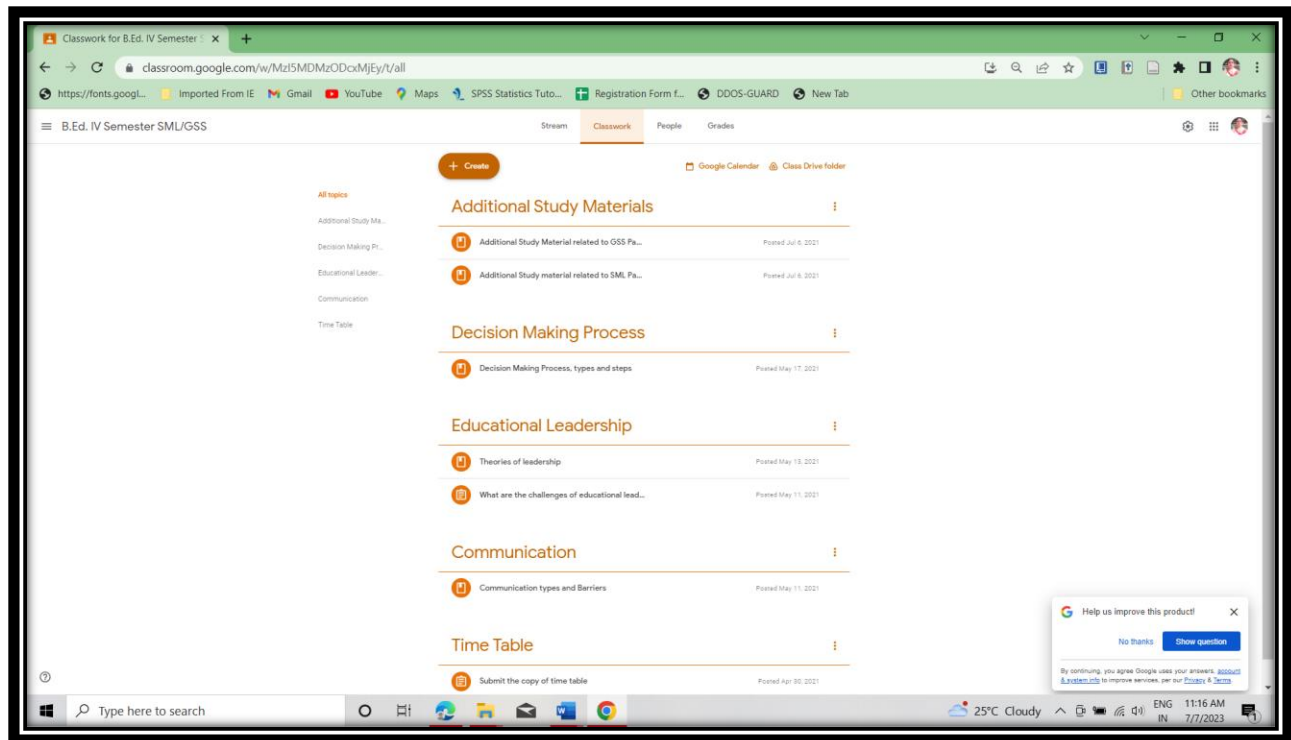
Classwork for B.Ed. IV Semester S ×

classroom.google.com/w/MzI5MDMzODcxMjEy/t/all

https://fonts.googl... Imported From IE Gmail YouTube Maps SPSS Statistics Tuto... Registration Form f... DDOS-GUARD New Tab Other bookmarks

B.Ed. IV Semester SML/GSS

Stream Classwork People Grades

+ Create

Google Calendar Class Drive folder

All topics
Additional Study Ma...
Decision Making Pr...
Educational Leader...
Communication
Time Table

Additional Study Materials

Additional Study Material related to GSS Pa... Posted Jul 6, 2021

Additional Study material related to SML Pa... Posted Jul 6, 2021

Decision Making Process

Decision Making Process, types and steps Posted May 17, 2021

Educational Leadership

Theories of leadership Posted May 13, 2021

What are the challenges of educational lead... Posted May 11, 2021

Communication

Communication types and Barriers Posted May 11, 2021

Time Table

Submit the copy of time table Posted Apr 30, 2021

Help us improve this product! ×

No thanks Show question

By continuing, you agree Google uses your answers, account & system info to improve services, per our Privacy & Terms.

Type here to search

25°C Cloudy ENG IN 11:16 AM 7/7/2023